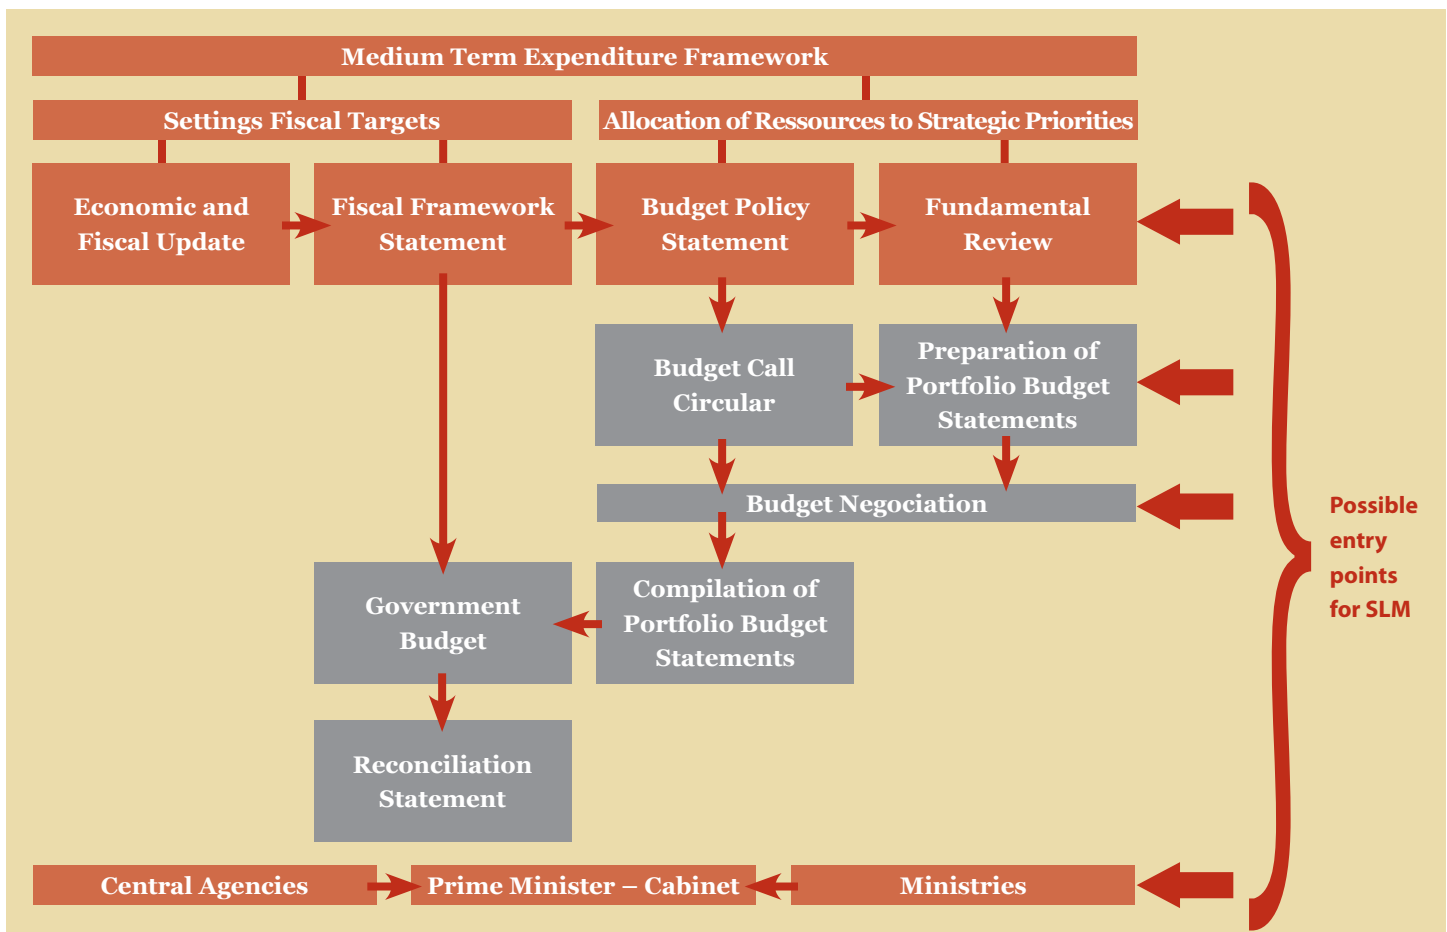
Medium Term Expenditure Framework

Settings Fiscal Targets

Allocation of Ressources to Strategic Priorities

Economic and Fiscal Update

Fiscal Framework Statement

Budget Policy Statement

Fundamental Review

Budget Call Circular

Preparation of Portfolio Budget Statements

Budget Negociation

Government Budget

Compilation of Portfolio Budget Statements

Reconciliation Statement

Central Agencies

Prime Minister – Cabinet

Ministries

Possible entry points for SLM